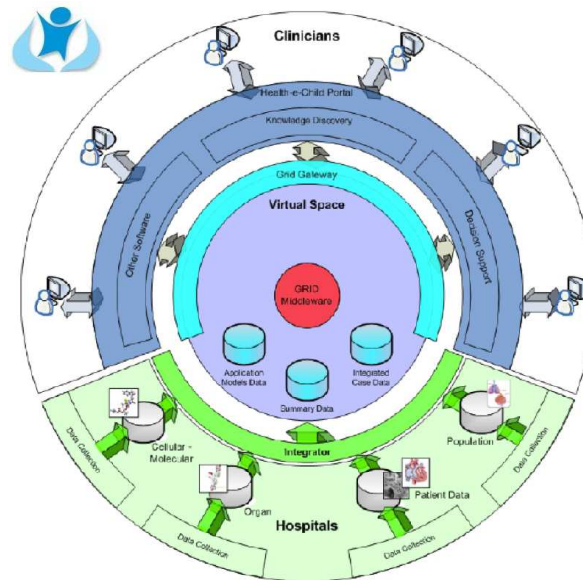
Clinicians

Health-e-Child Portal

Knowledge Discovery

Other Software

Decision Support

Grid Gateway

Virtual Space

GRID Middleware

Application Models Data

Integrated Case Data

Summary Data

Integrator

Cellular - Molecular

Organ

Patient Data

Population

Data Collection

Data Collection

Data Collection

Data Collection

Hospitals